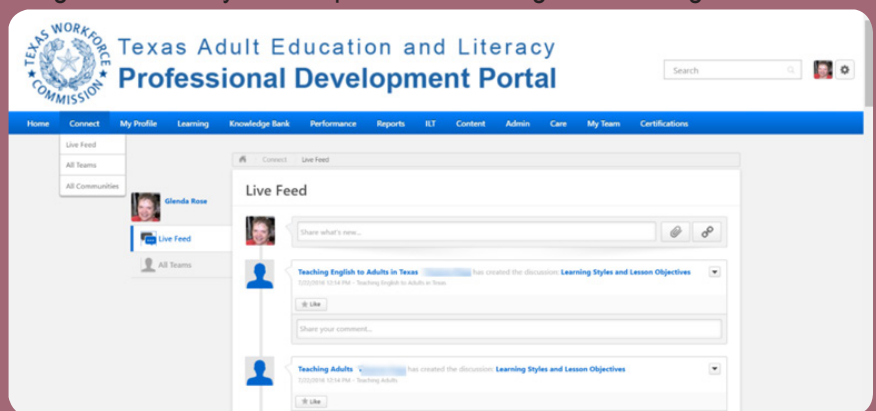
TEXAS WORKFORCE COMMISSION

Texas Adult Education and Literacy
Professional Development Portal

Search

Home Connect My Profile Learning Knowledge Bank Performance Reports ILT Content Admin Care My Team Certifications

Live Feed
All Teams
All Communities

Glenda Rose

Live Feed

All Teams

Connect / Live Feed

Live Feed

Share what's new...

Teaching English to Adults in Texas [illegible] has created the discussion: Learning Styles and Lesson Objectives
7/22/2016 12:54 PM - Teaching English to Adults in Texas

Like

Share your comment...

Teaching Adults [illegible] has created the discussion: Learning Styles and Lesson Objectives
7/22/2016 12:54 PM - Teaching Adults

Like